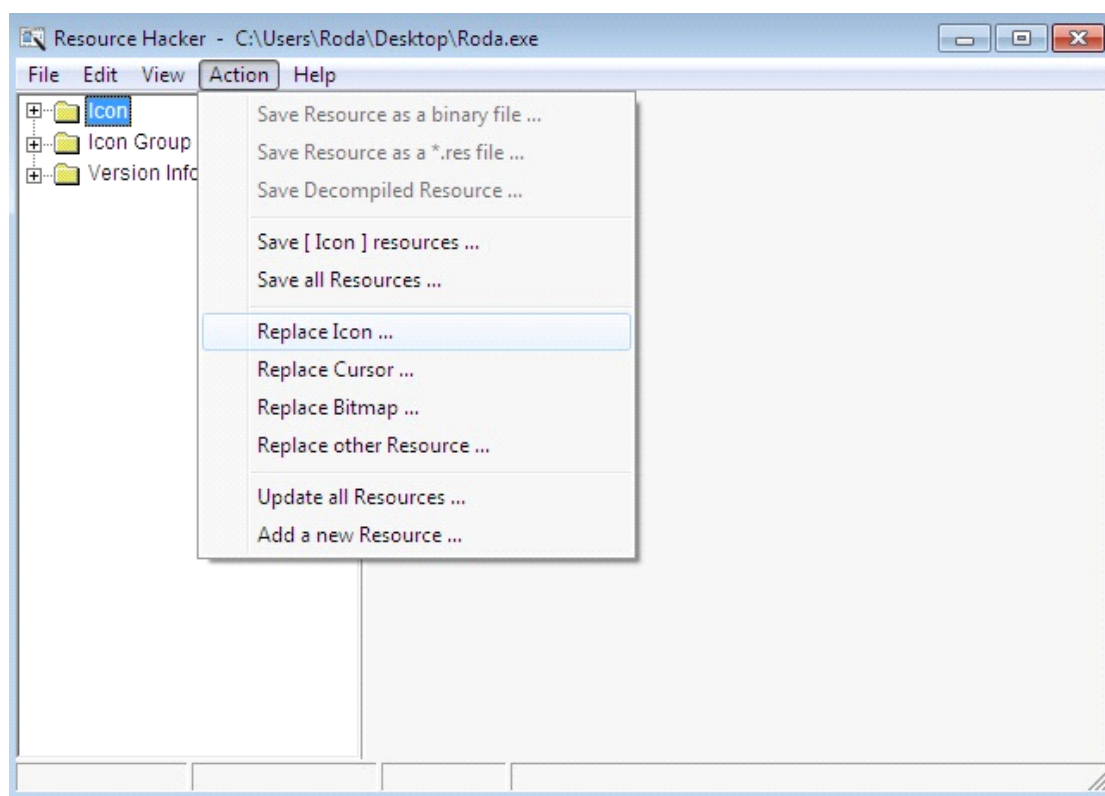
Resource Hacker - C:\Users\Roda\Desktop\Roda.exe

File Edit View Action Help

Icon
Icon Group
Version Info

Save Resource as a binary file ...
Save Resource as a *.res file ...
Save Decompiled Resource ...

Save [ Icon ] resources ...
Save all Resources ...

Replace Icon ...
Replace Cursor ...
Replace Bitmap ...
Replace other Resource ...

Update all Resources ...
Add a new Resource ...